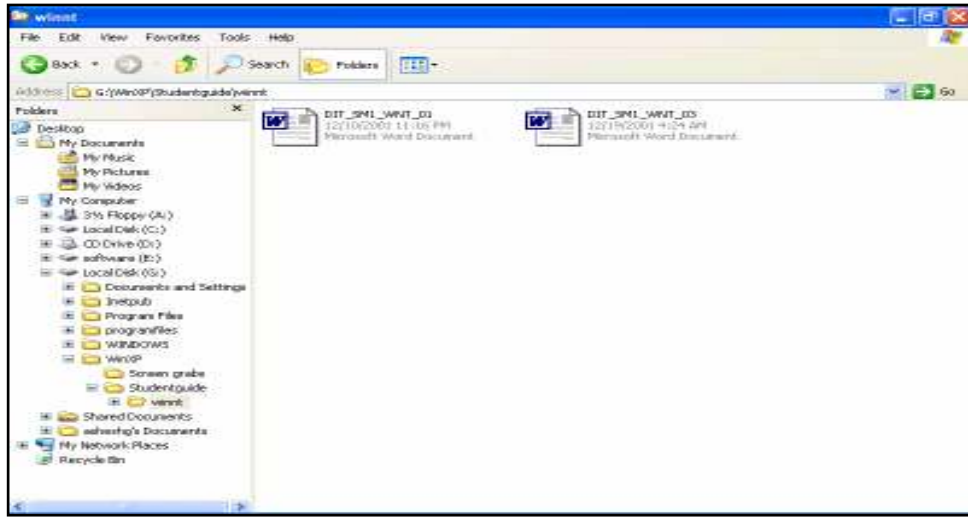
winnt

File Edit View Favorites Tools Help

Back Search Folders

Address G:\WinXP\Studentguide\winnt Go

Folders ×

Desktop
My Documents
My Music
My Pictures
My Videos
My Computer
3½ Floppy (A:)
Local Disk (C:)
CD Drive (D:)
software (E:)
Local Disk (G:)
Documents and Settings
Inetpub
Program Files
programfiles
WINDOWS
WinXP
Screen grabs
Studentguide
winnt
Shared Documents
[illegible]'s Documents
My Network Places
Recycle Bin

DIT_SM1_WINT_01
12/10/2003 11:06 PM
Microsoft Word Document

DIT_SM1_WINT_03
12/19/2003 4:24 AM
Microsoft Word Document